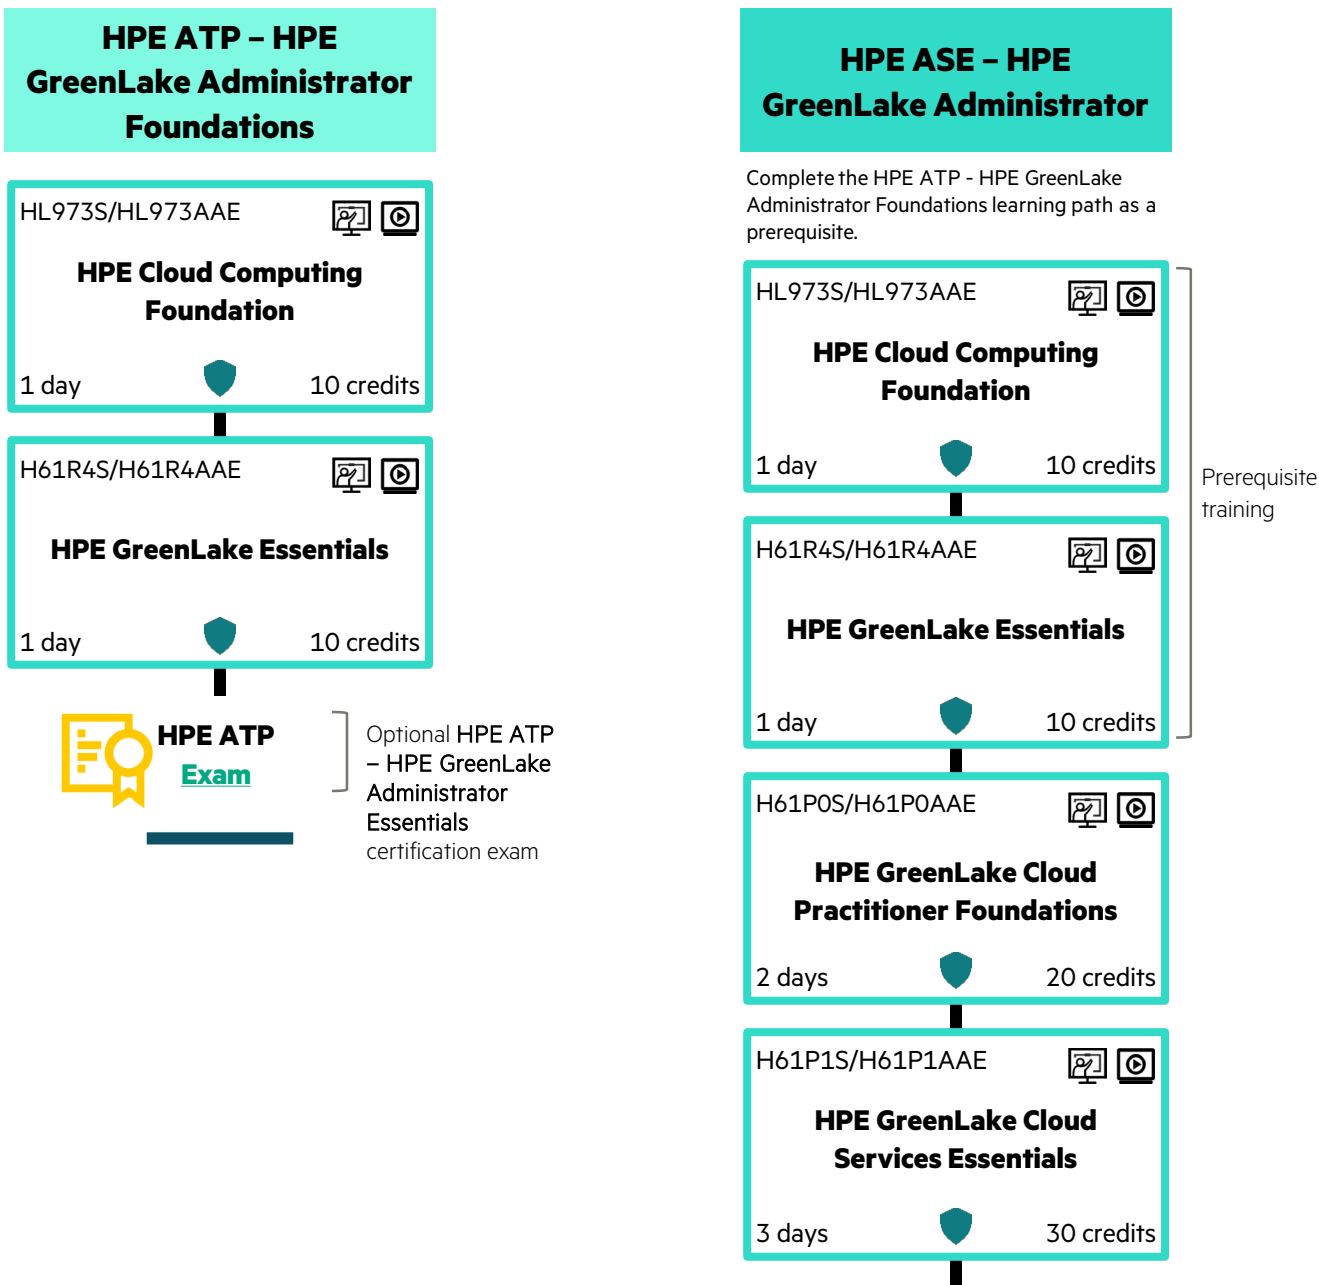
HPE ATP – HPE GreenLake Administrator Foundations

HL973S/HL973AAE

HPE Cloud Computing Foundation

1 day 10 credits

H61R4S/H61R4AAE

HPE GreenLake Essentials

1 day 10 credits

HPE ATP Exam

Optional HPE ATP – HPE GreenLake Administrator Essentials certification exam

HPE ASE – HPE GreenLake Administrator

Complete the HPE ATP - HPE GreenLake Administrator Foundations learning path as a prerequisite.

HL973S/HL973AAE

HPE Cloud Computing Foundation

1 day 10 credits

H61R4S/H61R4AAE

HPE GreenLake Essentials

1 day 10 credits

Prerequisite training

H61P0S/H61P0AAE

HPE GreenLake Cloud Practitioner Foundations

2 days 20 credits

H61P1S/H61P1AAE

HPE GreenLake Cloud Services Essentials

3 days 30 credits